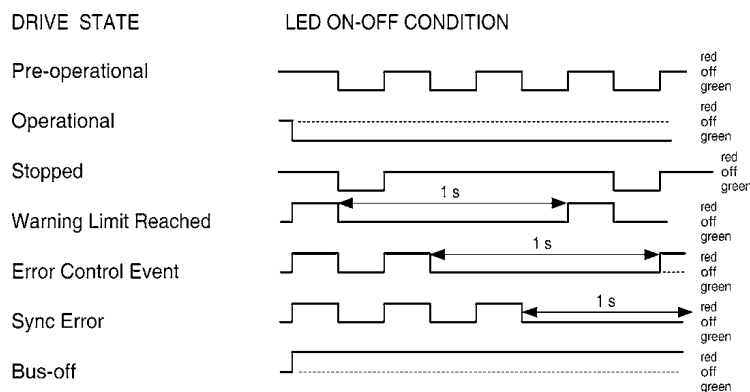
DRIVE STATE

LED ON-OFF CONDITION

Pre-operational
red
off
green

Operational
red
off
green

Stopped
red
off
green

Warning Limit Reached
1 s
red
off
green

Error Control Event
1 s
red
off
green

Sync Error
1 s
red
off
green

Bus-off
red
off
green